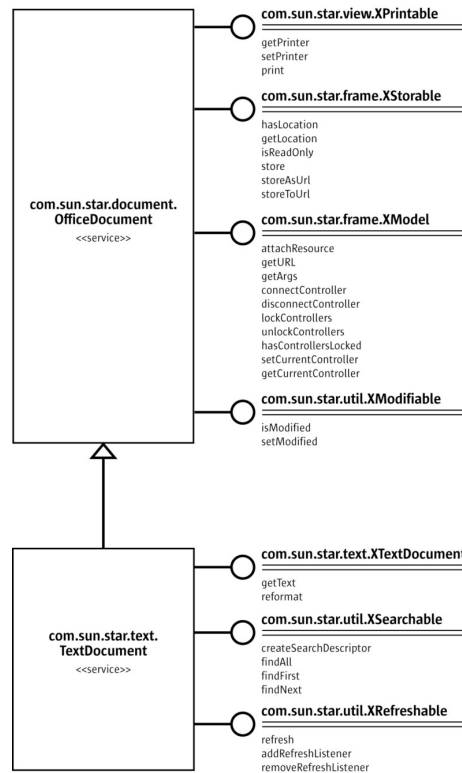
com.sun.star.document.
OfficeDocument
<<service>>

com.sun.star.view.XPrintable

getPrinter
setPrinter
print

com.sun.star.frame.XStorable

hasLocation
getLocation
isReadOnly
store
storeAsUrl
storeToUrl

com.sun.star.frame.XModel

attachResource
getURL
getArgs
connectController
disconnectController
lockControllers
unlockControllers
hasControllersLocked
setCurrentController
getCurrentController

com.sun.star.util.XModifiable

isModified
setModified

com.sun.star.text.
TextDocument
<<service>>

com.sun.star.text.XTextDocument

getText
reformat

com.sun.star.util.XSearchable

createSearchDescriptor
findAll
findFirst
findNext

com.sun.star.util.XRefreshable

refresh
addRefreshListener
removeRefreshListener